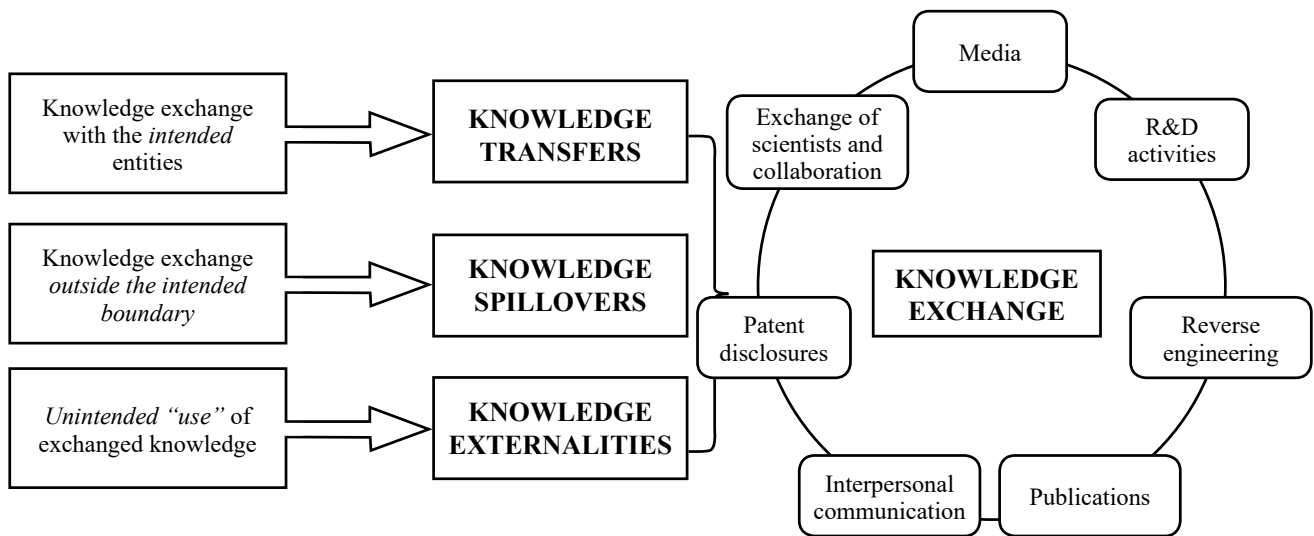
Knowledge exchange with the *intended* entities

KNOWLEDGE TRANSFERS

Knowledge exchange *outside the intended boundary*

KNOWLEDGE SPILLOVERS

*Unintended "use"* of exchanged knowledge

KNOWLEDGE EXTERNALITIES

Media

R&D activities

Exchange of scientists and collaboration

KNOWLEDGE EXCHANGE

Patent disclosures

Reverse engineering

Interpersonal communication

Publications